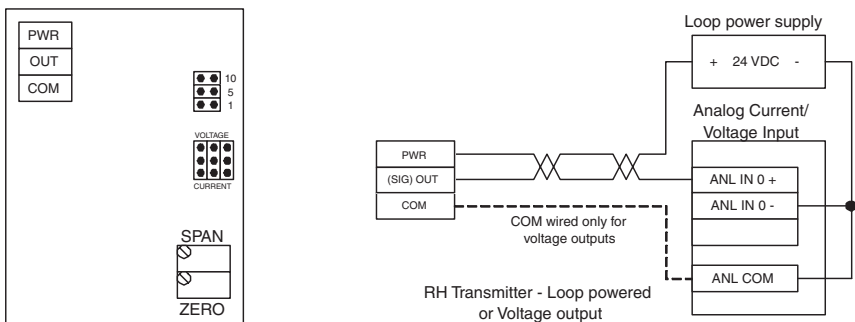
PWR
OUT
COM

10
5
1

VOLTAGE
CURRENT

SPAN
ZERO

Loop power supply
+ 24 VDC -

Analog Current/ Voltage Input

PWR
(SIG) OUT
COM

ANL IN 0 +
ANL IN 0 -

COM wired only for voltage outputs

ANL COM

RH Transmitter - Loop powered or Voltage output